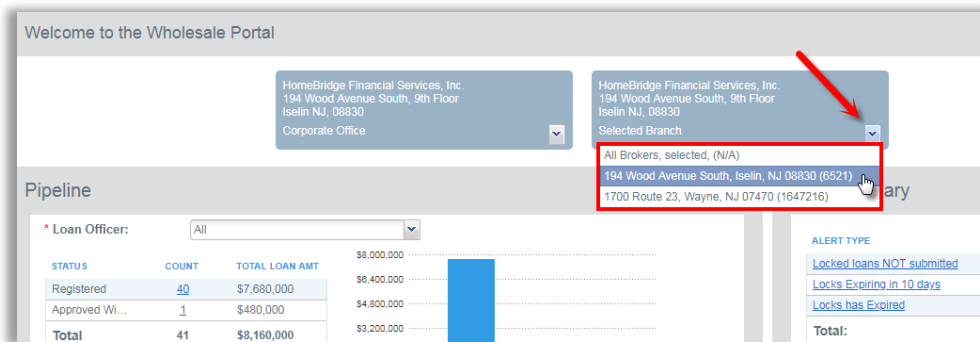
Welcome to the Wholesale Portal

HomeBridge Financial Services, Inc.
194 Wood Avenue South, 9th Floor
Iselin NJ, 08830
Corporate Office

HomeBridge Financial Services, Inc.
194 Wood Avenue South, 9th Floor
Iselin NJ, 08830
Selected Branch

All Brokers, selected, (N/A)
194 Wood Avenue South, Iselin, NJ 08830 (6521)
1700 Route 23, Wayne, NJ 07470 (1647216)

Pipeline

* Loan Officer: All

| STATUS | COUNT | TOTAL LOAN AMT |
|---|---|---|
| Registered | 40 | $7,680,000 |
| Approved Wi... | 1 | $480,000 |
| Total | 41 | $8,160,000 |

$8,000,000
$6,400,000
$4,800,000
$3,200,000

ary

ALERT TYPE
Locked loans NOT submitted
Locks Expiring in 10 days
Locks has Expired
Total: